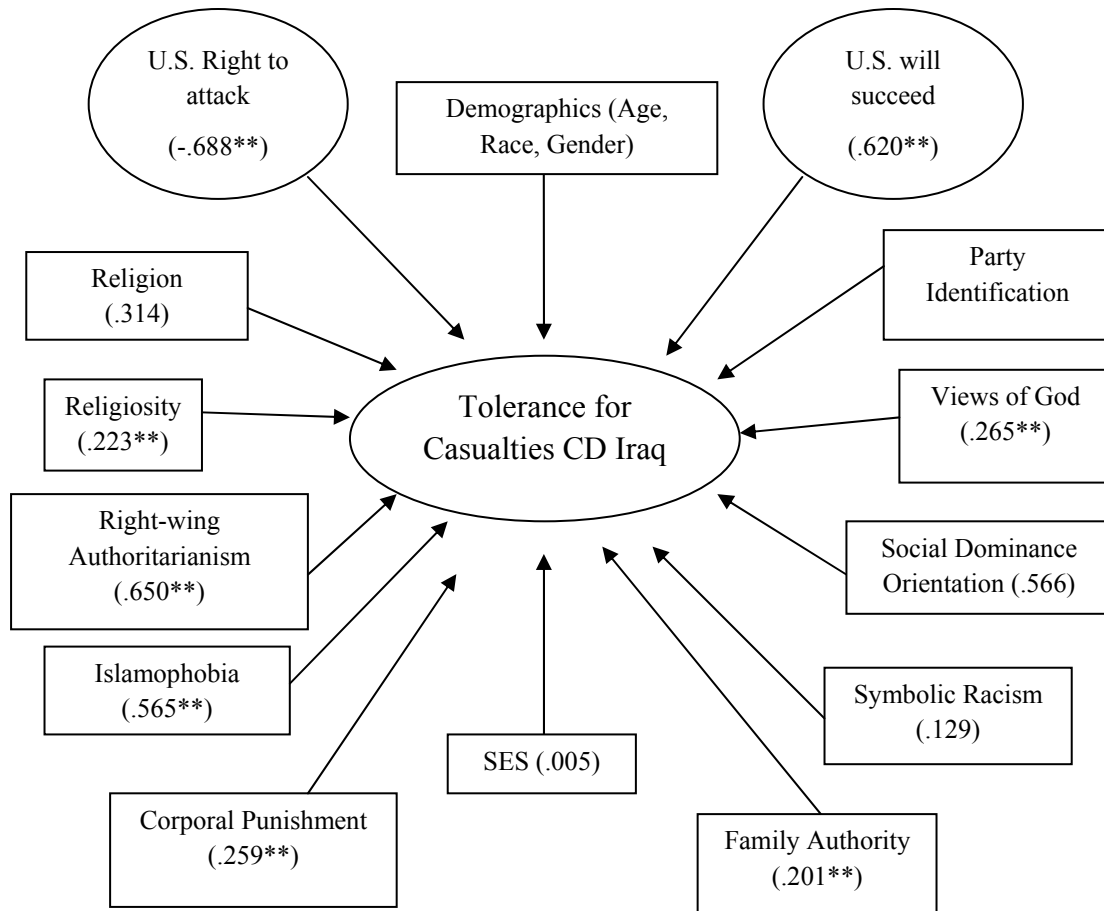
U.S. Right to attack (-.688**)

Demographics (Age, Race, Gender)

U.S. will succeed (.620**)

Religion (.314)

Party Identification

Religiosity (.223**)

Tolerance for Casualties CD Iraq

Views of God (.265**)

Right-wing Authoritarianism (.650**)

Social Dominance Orientation (.566)

Islamophobia (.565**)

Symbolic Racism (.129)

SES (.005)

Corporal Punishment (.259**)

Family Authority (.201**)